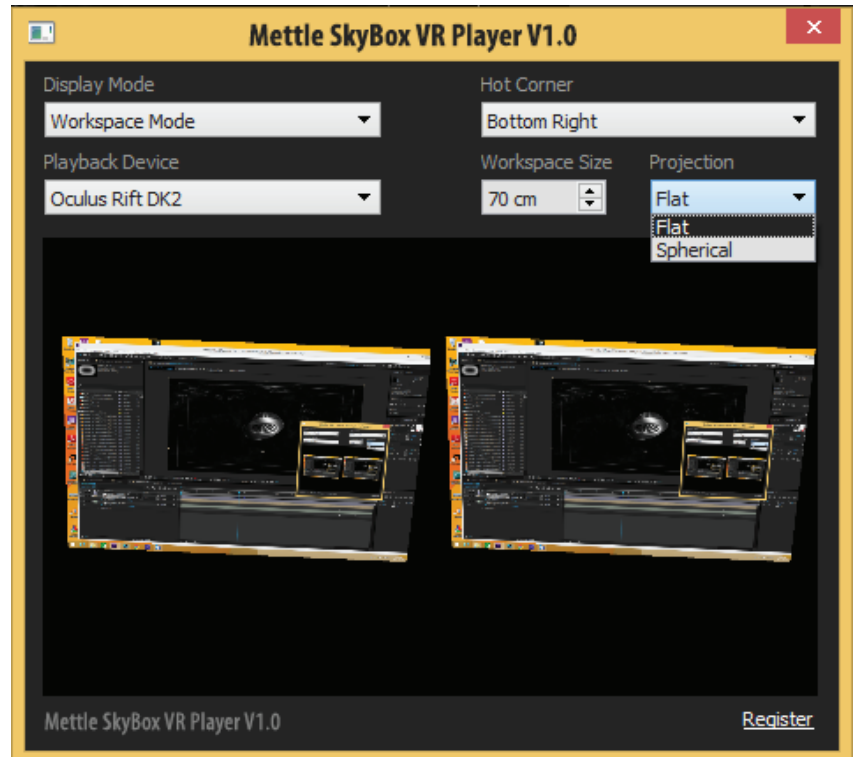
Mettle SkyBox VR Player V1.0

Display Mode
Workspace Mode

Hot Corner
Bottom Right

Playback Device
Oculus Rift DK2

Workspace Size
70 cm

Projection
Flat
Flat
Spherical

Mettle SkyBox VR Player V1.0

Register